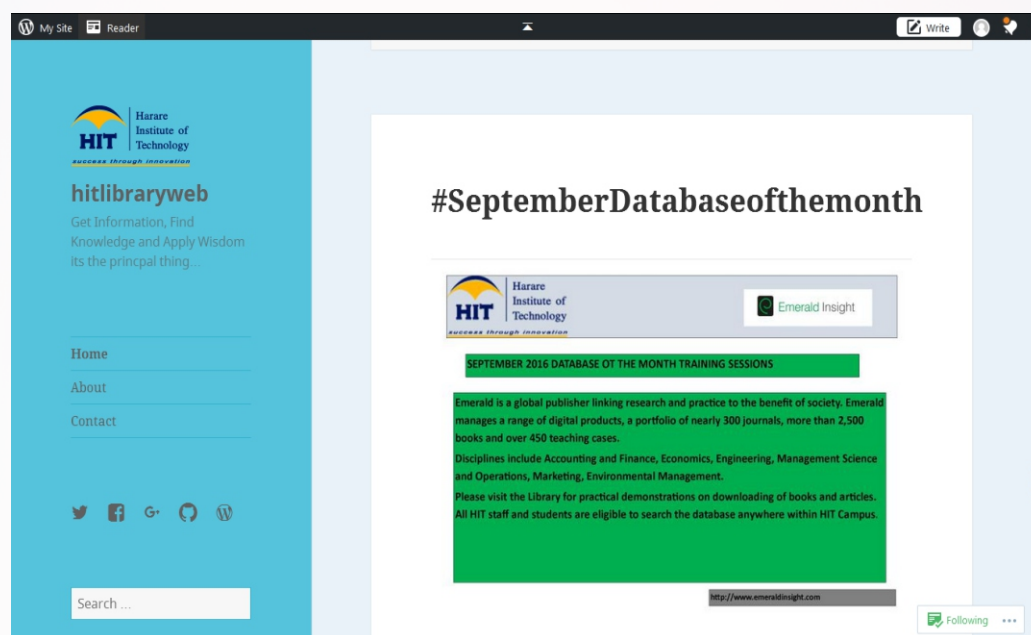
My Site Reader Write

HIT Harare Institute of Technology
success through innovation

hitlibraryweb

Get Information, Find Knowledge and Apply Wisdom its the princpal thing...

Home

About

Contact

Search ...

#SeptemberDatabaseofthemonth

HIT Harare Institute of Technology
success through innovation

Emerald Insight

SEPTEMBER 2016 DATABASE OT THE MONTH TRAINING SESSIONS

Emerald is a global publisher linking research and practice to the benefit of society. Emerald manages a range of digital products, a portfolio of nearly 300 journals, more than 2,500 books and over 450 teaching cases.

Disciplines include Accounting and Finance, Economics, Engineering, Management Science and Operations, Marketing, Environmental Management.

Please visit the Library for practical demonstrations on downloading of books and articles. All HIT staff and students are eligible to search the database anywhere within HIT Campus.

http://www.emeraldinsight.com

Following